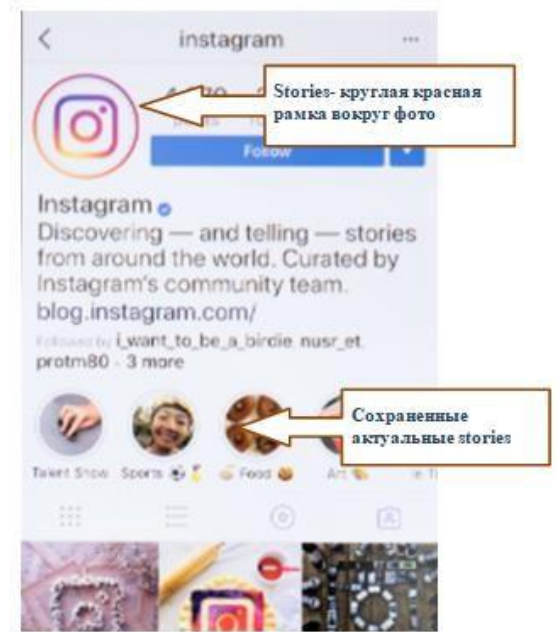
<

instagram

...

Stories- круглая красная рамка вокруг фото

Follow

Instagram

Discovering — and telling — stories from around the world. Curated by Instagram's community team.

blog.instagram.com/

Followed by i_want_to_be_a_birdie, nusr_et, protm80 · 3 more

Сохраненные актуальные stories

Talent Show

Sports

Food

Art